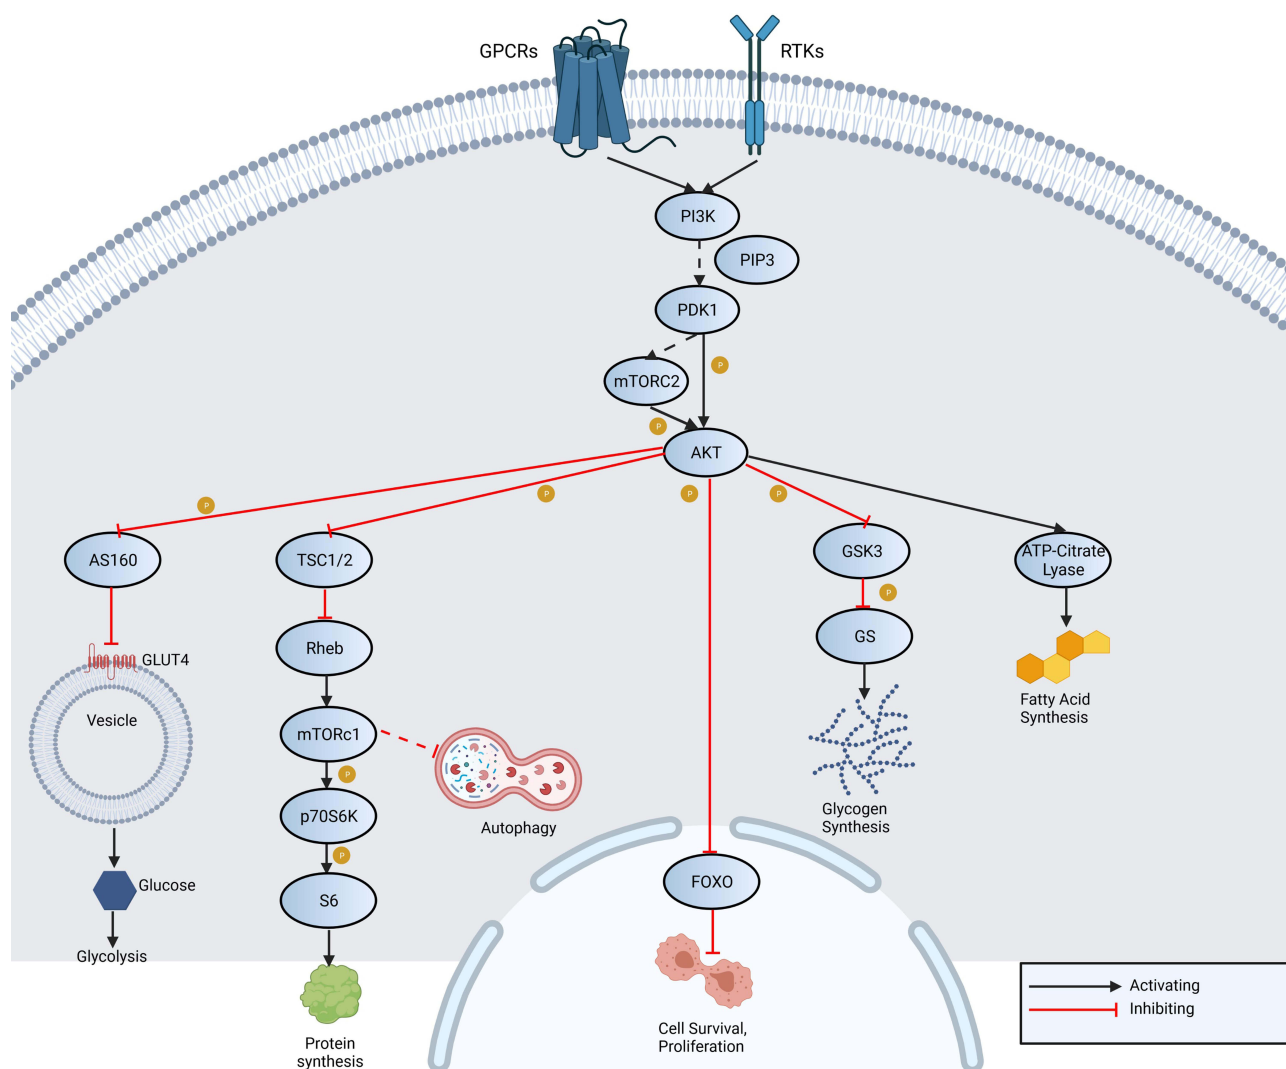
GPCRs
RTKs
PI3K
PIP3
PDK1
mTORC2
P
P
AKT
P
P
P
P
AS160
TSC1/2
GSK3
ATP-Citrate Lyase
P
GS
Rheb
GLUT4
Vesicle
mTORc1
P
p70S6K
Autophagy
Glycogen Synthesis
Fatty Acid Synthesis
P
S6
Glucose
Glycolysis
FOXO
Protein synthesis
Cell Survival, Proliferation
Activating
Inhibiting